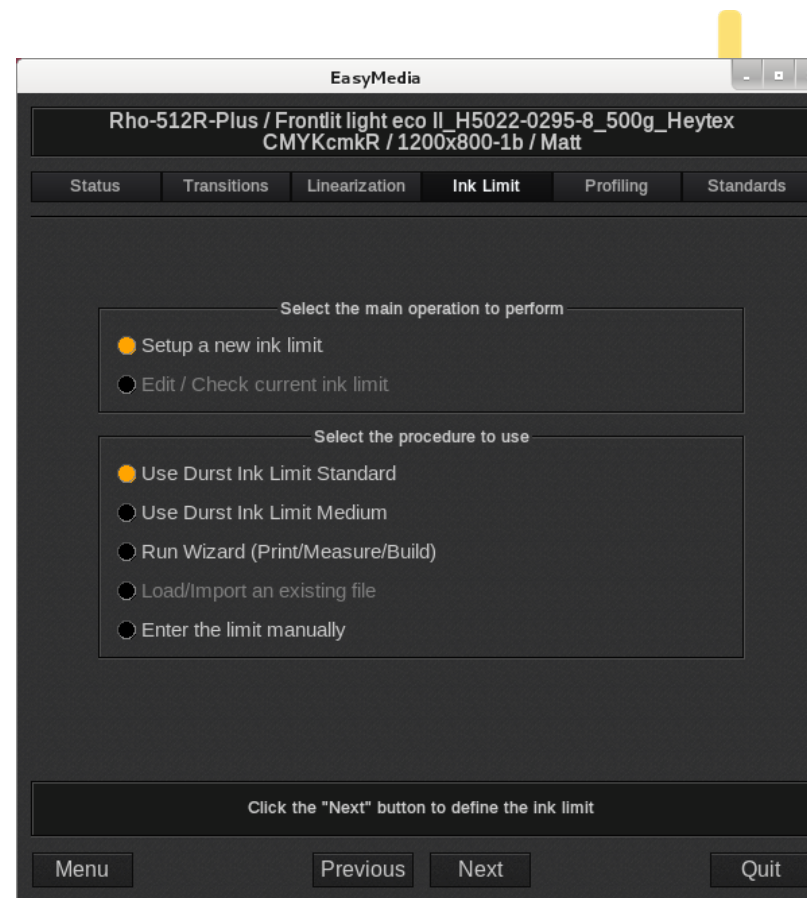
EasyMedia

Rho-512R-Plus / Frontlit light eco II_H5022-0295-8_500g_Heytex
CMYKcmkR / 1200x800-1b / Matt

Status | Transitions | Linearization | Ink Limit | Profiling | Standards

Select the main operation to perform

Setup a new ink limit

Edit / Check current ink limit

Select the procedure to use

Use Durst Ink Limit Standard

Use Durst Ink Limit Medium

Run Wizard (Print/Measure/Build)

Load/Import an existing file

Enter the limit manually

Click the "Next" button to define the ink limit

Menu

Previous

Next

Quit